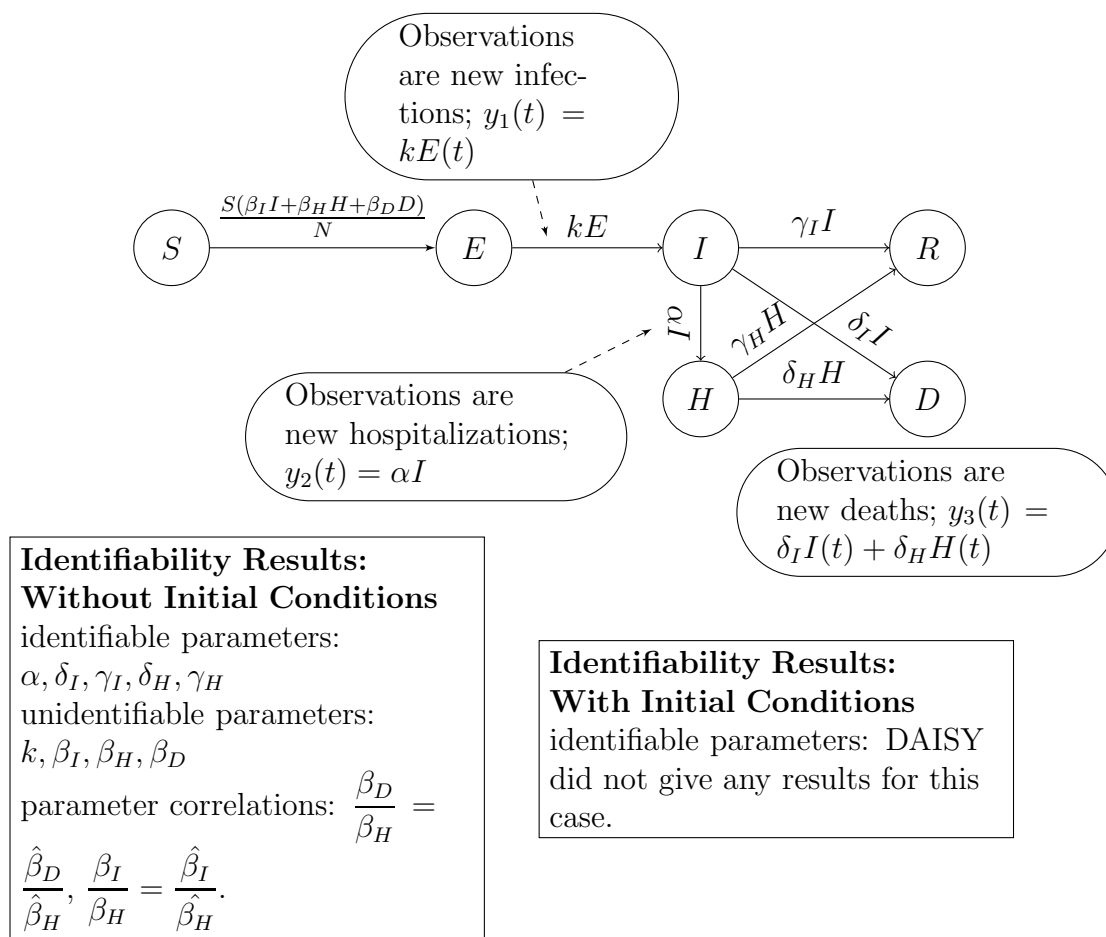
Observations are new infections; $y_1(t) = kE(t)$

$S$ $\frac{S(\beta_I I+\beta_H H+\beta_D D)}{N}$ $E$ $kE$ $I$ $\gamma_I I$ $R$

$\alpha I$ $\gamma_H H$ $\delta_I I$

Observations are new hospitalizations; $y_2(t) = \alpha I$

$H$ $\delta_H H$ $D$

Observations are new deaths; $y_3(t) = \delta_I I(t) + \delta_H H(t)$

**Identifiability Results: Without Initial Conditions**
identifiable parameters: $\alpha, \delta_I, \gamma_I, \delta_H, \gamma_H$
unidentifiable parameters: $k, \beta_I, \beta_H, \beta_D$
parameter correlations: $\frac{\beta_D}{\beta_H} = \frac{\hat{\beta}_D}{\hat{\beta}_H}$, $\frac{\beta_I}{\beta_H} = \frac{\hat{\beta}_I}{\hat{\beta}_H}$.

**Identifiability Results: With Initial Conditions**
identifiable parameters: DAISY did not give any results for this case.